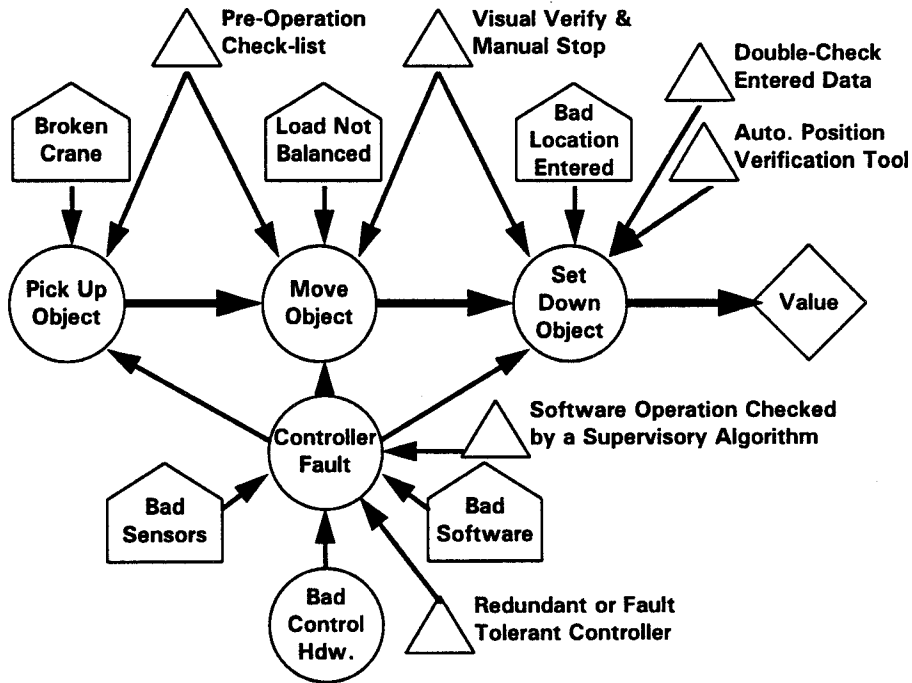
Pre-Operation Check-list

Visual Verify & Manual Stop

Double-Check Entered Data

Auto. Position Verification Tool

Broken Crane

Load Not Balanced

Bad Location Entered

Pick Up Object

Move Object

Set Down Object

Value

Controller Fault

Software Operation Checked by a Supervisory Algorithm

Bad Sensors

Bad Software

Bad Control Hdw.

Redundant or Fault Tolerant Controller